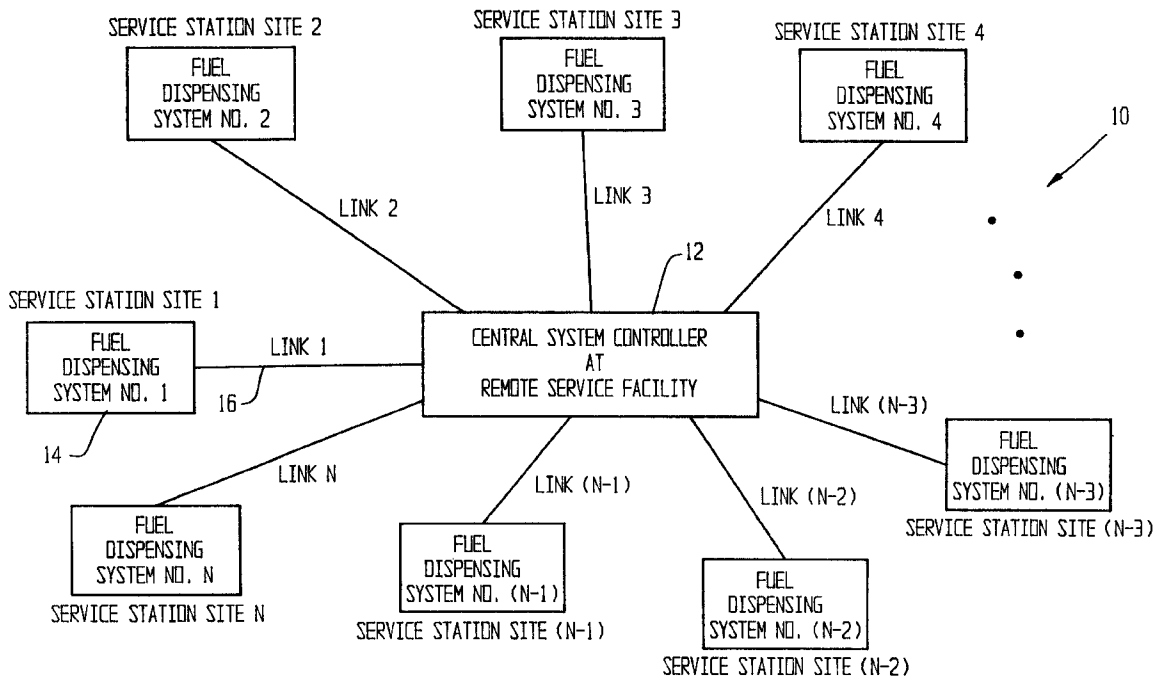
SERVICE STATION SITE 2
FUEL DISPENSING SYSTEM NO. 2

SERVICE STATION SITE 3
FUEL DISPENSING SYSTEM NO. 3

SERVICE STATION SITE 4
FUEL DISPENSING SYSTEM NO. 4

10

LINK 2

LINK 3

LINK 4

12

SERVICE STATION SITE 1
FUEL DISPENSING SYSTEM NO. 1

LINK 1

16

14

CENTRAL SYSTEM CONTROLLER AT REMOTE SERVICE FACILITY

LINK (N-3)

FUEL DISPENSING SYSTEM NO. (N-3)
SERVICE STATION SITE (N-3)

LINK N

LINK (N-1)

LINK (N-2)

FUEL DISPENSING SYSTEM NO. N
SERVICE STATION SITE N

FUEL DISPENSING SYSTEM NO. (N-1)
SERVICE STATION SITE (N-1)

FUEL DISPENSING SYSTEM NO. (N-2)
SERVICE STATION SITE (N-2)